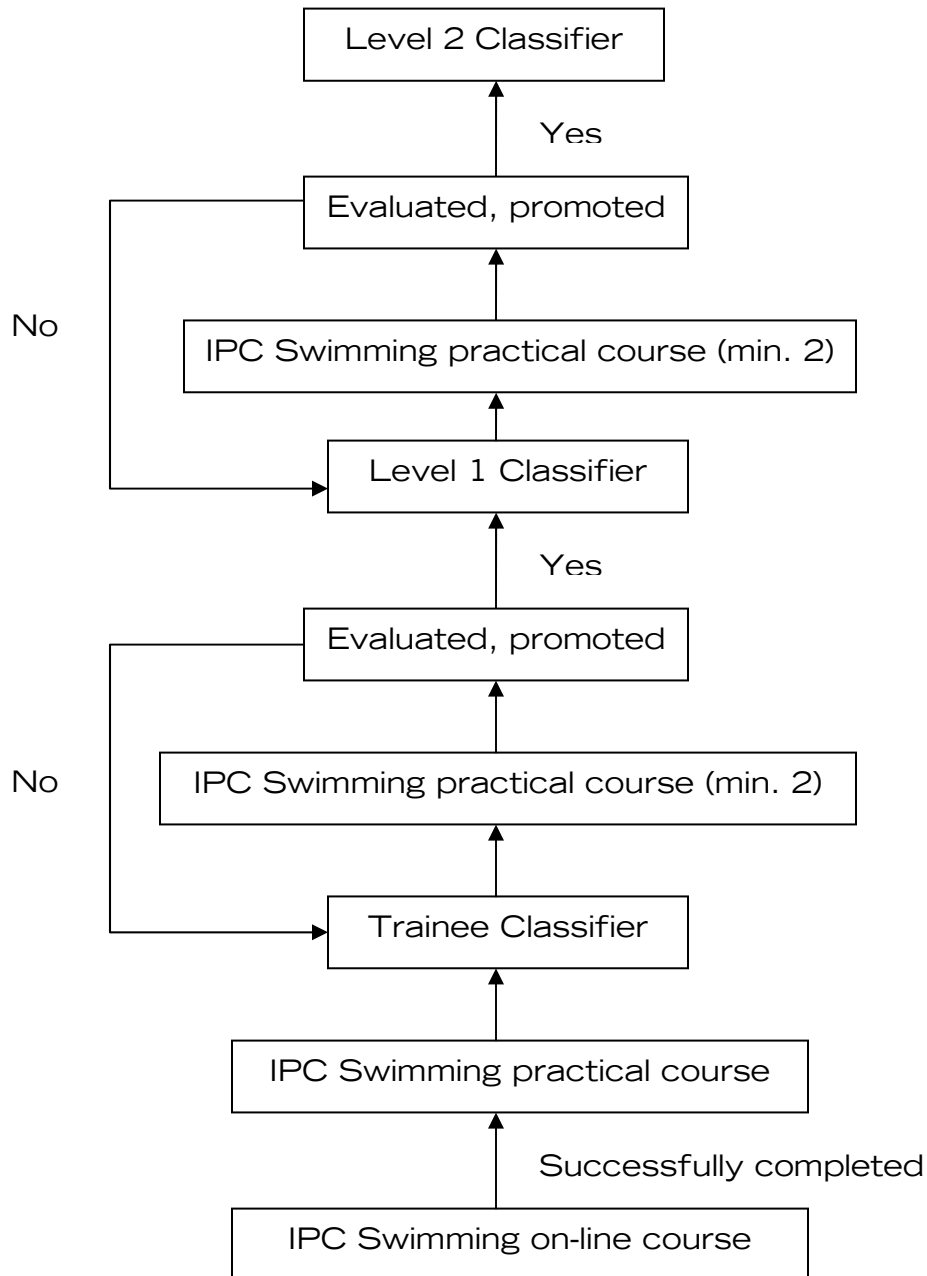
Level 2 Classifier

Yes

Evaluated, promoted

No

IPC Swimming practical course (min. 2)

Level 1 Classifier

Yes

Evaluated, promoted

No

IPC Swimming practical course (min. 2)

Trainee Classifier

IPC Swimming practical course

Successfully completed

IPC Swimming on-line course